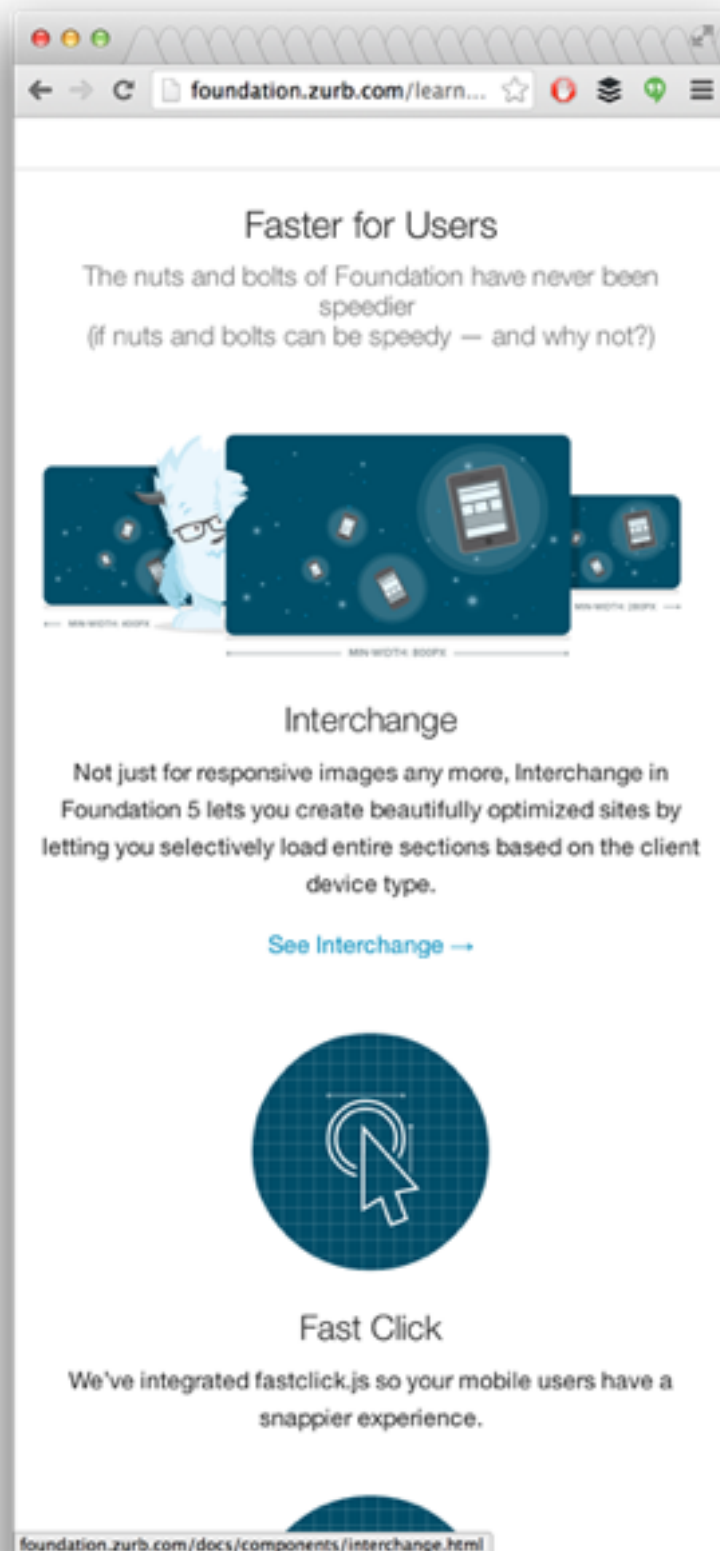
foundation.zurb.com/learn...

Faster for Users

The nuts and bolts of Foundation have never been speedier
(if nuts and bolts can be speedy — and why not?)

MIN-WIDTH: 400PX

MIN-WIDTH: 800PX

MIN-WIDTH: 280PX

Interchange

Not just for responsive images any more, Interchange in Foundation 5 lets you create beautifully optimized sites by letting you selectively load entire sections based on the client device type.

See Interchange →

Fast Click

We've integrated fastclick.js so your mobile users have a snappier experience.

foundation.zurb.com/docs/components/interchange.html